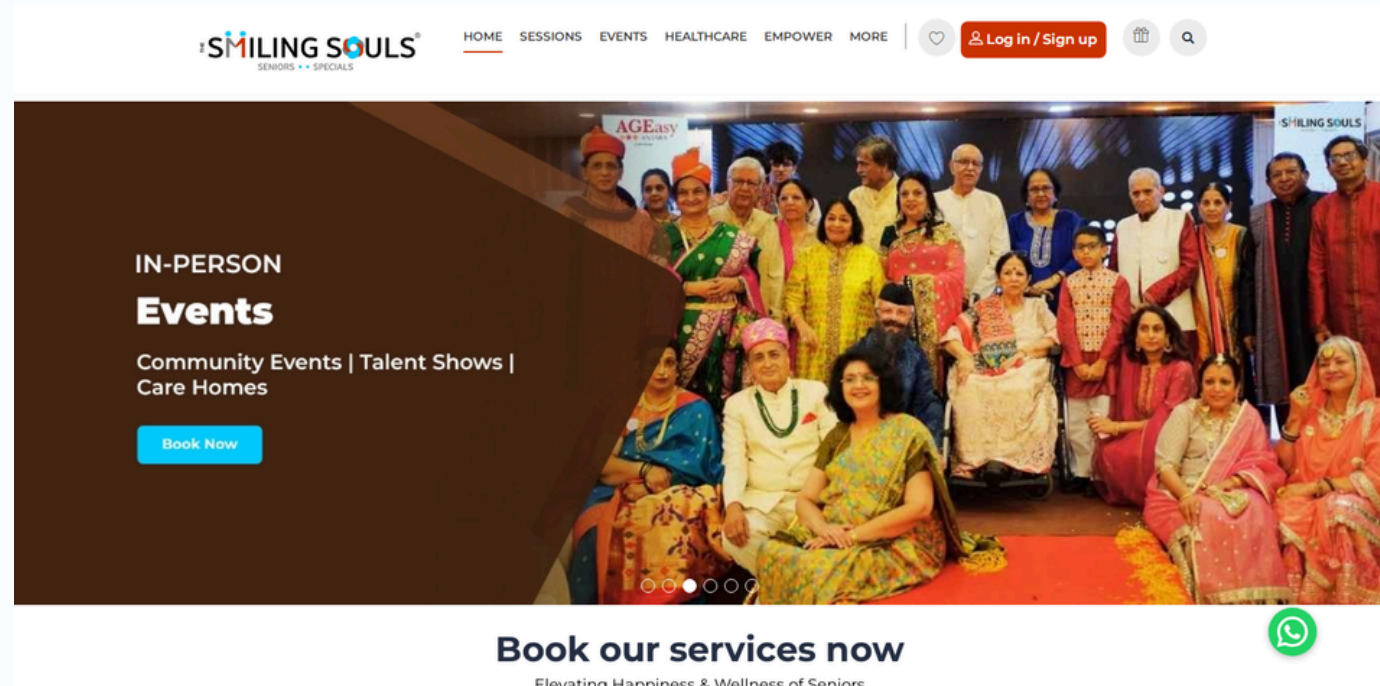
THE SMILING SOULS®
SENIORS • • SPECIALS

HOME SESSIONS EVENTS HEALTHCARE EMPOWER MORE

Log in / Sign up

AGEasy

SMILING SOULS

IN-PERSON

Events

Community Events | Talent Shows | Care Homes

Book Now

Book our services now

Elevating Happiness & Wellness of Seniors